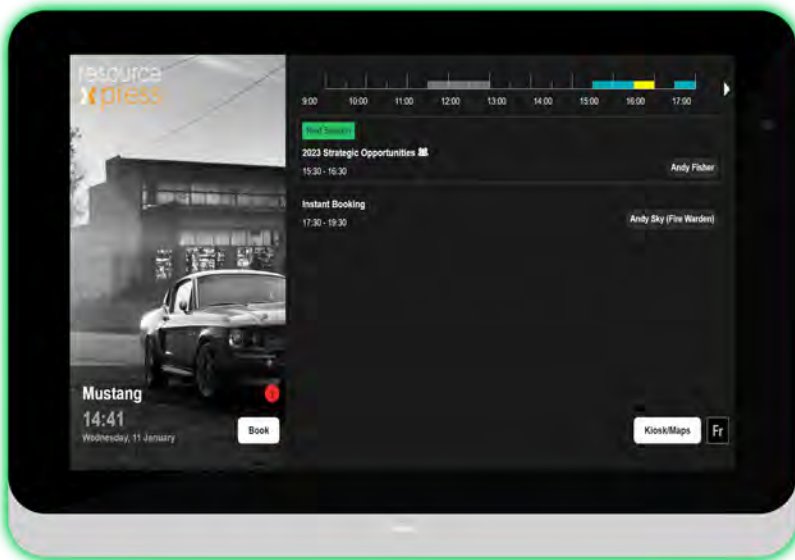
resource xpress

9:00 10:00 11:00 12:00 13:00 14:00 15:00 16:00 17:00

Next Session

2023 Strategic Opportunities

15:30 - 16:30

Andy Fisher

Instant Booking

17:30 - 19:30

Andy Sky (Fire Warden)

Mustang

14:41

Wednesday, 11 January

Book

Kiosk/Maps

Fr